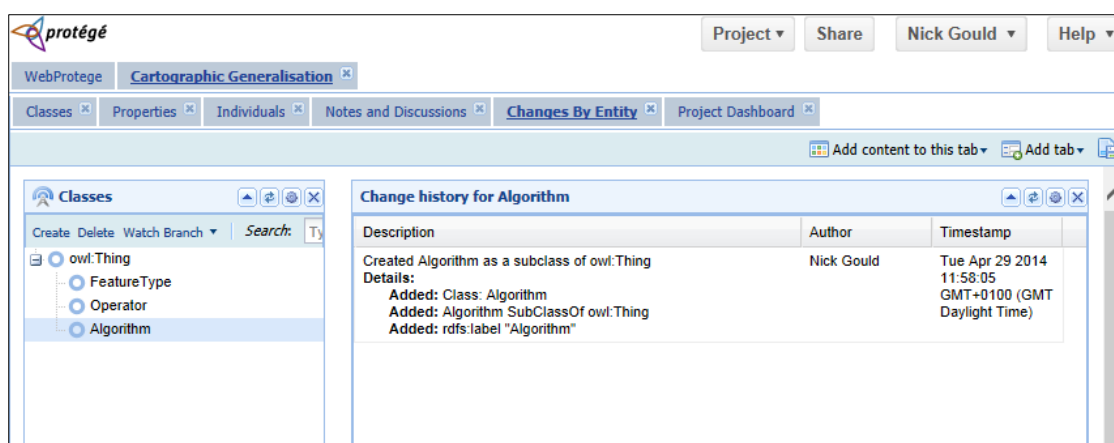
protégé

Project ▾ Share Nick Gould ▾ Help ▾

WebProtege Cartographic Generalisation

Classes Properties Individuals Notes and Discussions Changes By Entity Project Dashboard

Add content to this tab ▾ Add tab ▾

Classes

Create Delete Watch Branch ▾ Search: Ty

owl:Thing
FeatureType
Operator
Algorithm

Change history for Algorithm

| Description | Author | Timestamp |
|---|---|---|
| Created Algorithm as a subclass of owl:Thing **Details:** **Added:** Class: Algorithm **Added:** Algorithm SubClassOf owl:Thing **Added:** rdfs:label "Algorithm" | Nick Gould | Tue Apr 29 2014 11:58:05 GMT+0100 (GMT Daylight Time) |